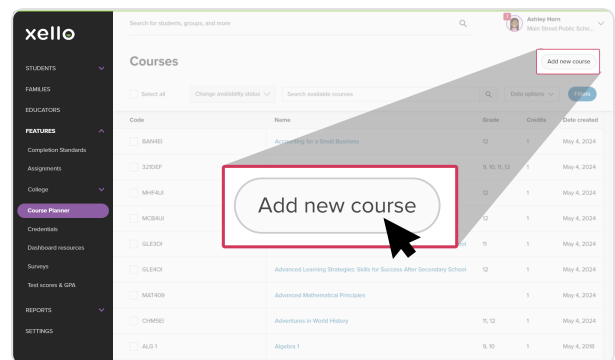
xello

STUDENTS
FAMILIES
EDUCATORS
FEATURES
Completion Standards
Assignments
College
Course Planner
Credentials
Dashboard resources
Surveys
Test scores & GPA
REPORTS
SETTINGS

Search for students, groups, and more

Ashley Horn
Main Street Public Scho...

Courses

Add new course

Select all
Change availability status
Search available courses
Data options
Filters

| Code | Name | Grade | Credits | Date created |
|---|---|---|---|---|
| BAN4EI | Accounting for a Small Business | 12 | 1 | May 4, 2024 |
| 3210EF | | 9, 10, 11, 12 | 1 | May 4, 2024 |
| MHF4UI | | 12 | 1 | May 4, 2024 |
| MCB4UI | | 12 | 1 | May 4, 2024 |
| GLE3OI | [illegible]ol | 11 | 1 | May 4, 2024 |
| GLE4OI | Advanced Learning Strategies: Skills for Success After Secondary School | 12 | 1 | May 4, 2024 |
| MAT409 | Advanced Mathematical Principles | | 1 | May 4, 2024 |
| CHM5EI | Adventures in World History | 11, 12 | 1 | May 4, 2024 |
| ALG 1 | Algebra 1 | 9, 10 | 1 | May 4, 2018 |

Add new course